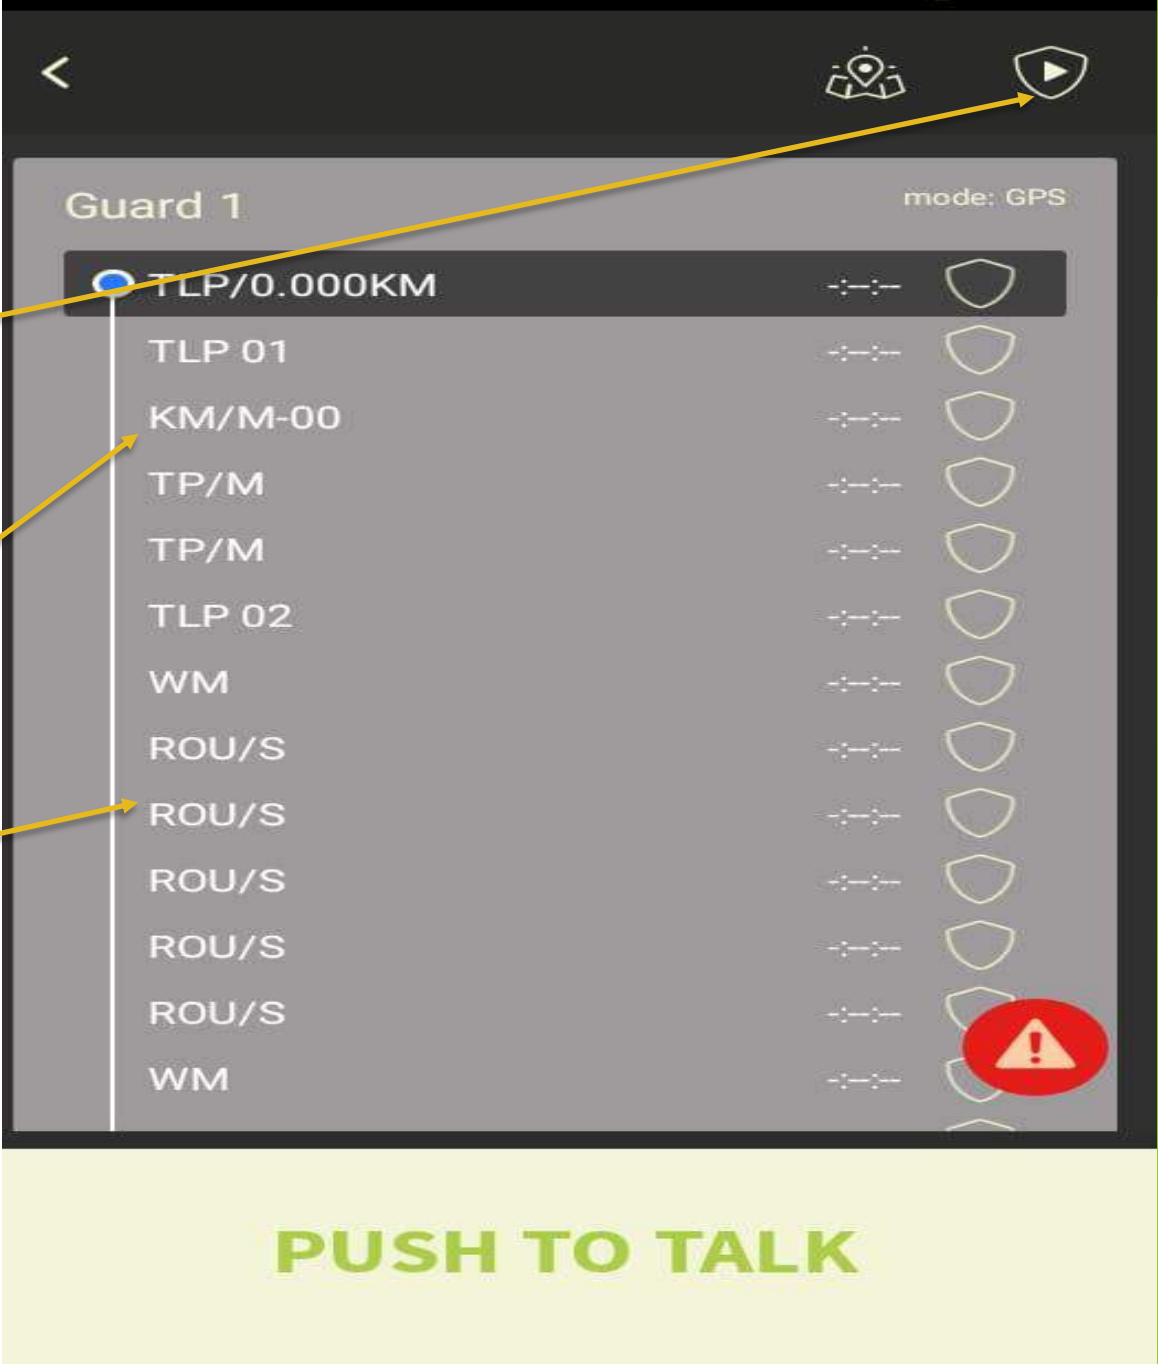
Guard 1

mode: GPS

TLP/0.000KM -:--:--
TLP 01 -:--:--
KM/M-00 -:--:--
TP/M -:--:--
TP/M -:--:--
TLP 02 -:--:--
WM -:--:--
ROU/S -:--:--
ROU/S -:--:--
ROU/S -:--:--
ROU/S -:--:--
ROU/S -:--:--
WM -:--:--

PUSH TO TALK